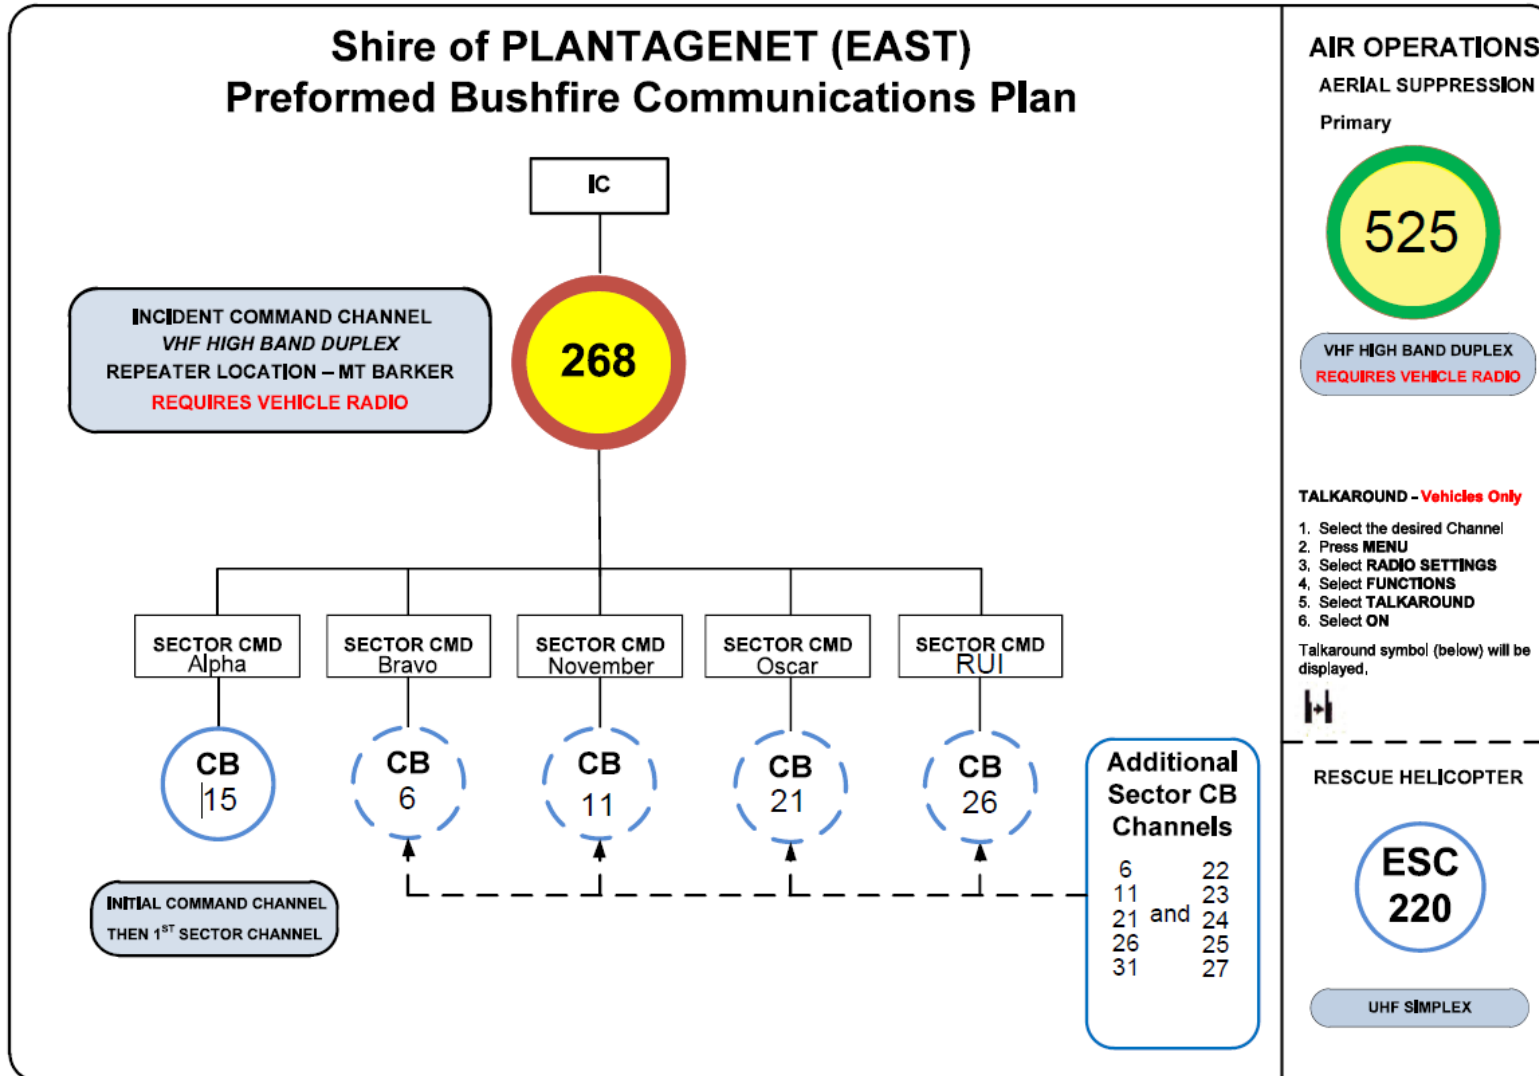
Shire of PLANTAGENET (EAST)
Preformed Bushfire Communications Plan

IC

INCIDENT COMMAND CHANNEL
VHF HIGH BAND DUPLEX
REPEATER LOCATION – MT BARKER
REQUIRES VEHICLE RADIO

268

SECTOR CMD Alpha

SECTOR CMD Bravo

SECTOR CMD November

SECTOR CMD Oscar

SECTOR CMD RUI

CB 15

CB 6

CB 11

CB 21

CB 26

INITIAL COMMAND CHANNEL
THEN 1ST SECTOR CHANNEL

Additional Sector CB Channels

| 6 | | 22 |
|---|---|---|
| 11 | | 23 |
| 21 | and | 24 |
| 26 | | 25 |
| 31 | | 27 |

AIR OPERATIONS
AERIAL SUPPRESSION
Primary

525

VHF HIGH BAND DUPLEX
REQUIRES VEHICLE RADIO

TALKAROUND – Vehicles Only
1. Select the desired Channel
2. Press MENU
3. Select RADIO SETTINGS
4. Select FUNCTIONS
5. Select TALKAROUND
6. Select ON
Talkaround symbol (below) will be displayed.

RESCUE HELICOPTER

ESC 220

UHF SIMPLEX